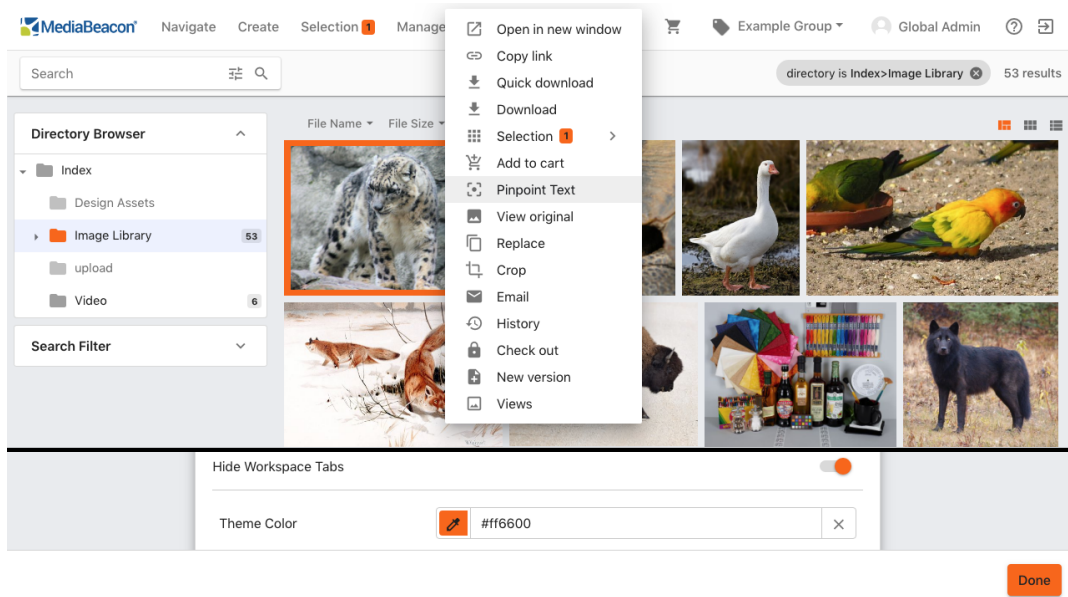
MediaBeacon Navigate Create Selection 1 Manage

Example Group Global Admin

Search

directory is Index>Image Library 53 results

Directory Browser

Index

Design Assets

Image Library 53

upload

Video 6

Search Filter

File Name File Size

Open in new window
Copy link
Quick download
Download
Selection 1
Add to cart
Pinpoint Text
View original
Replace
Crop
Email
History
Check out
New version
Views

Hide Workspace Tabs

Theme Color #ff6600

Done